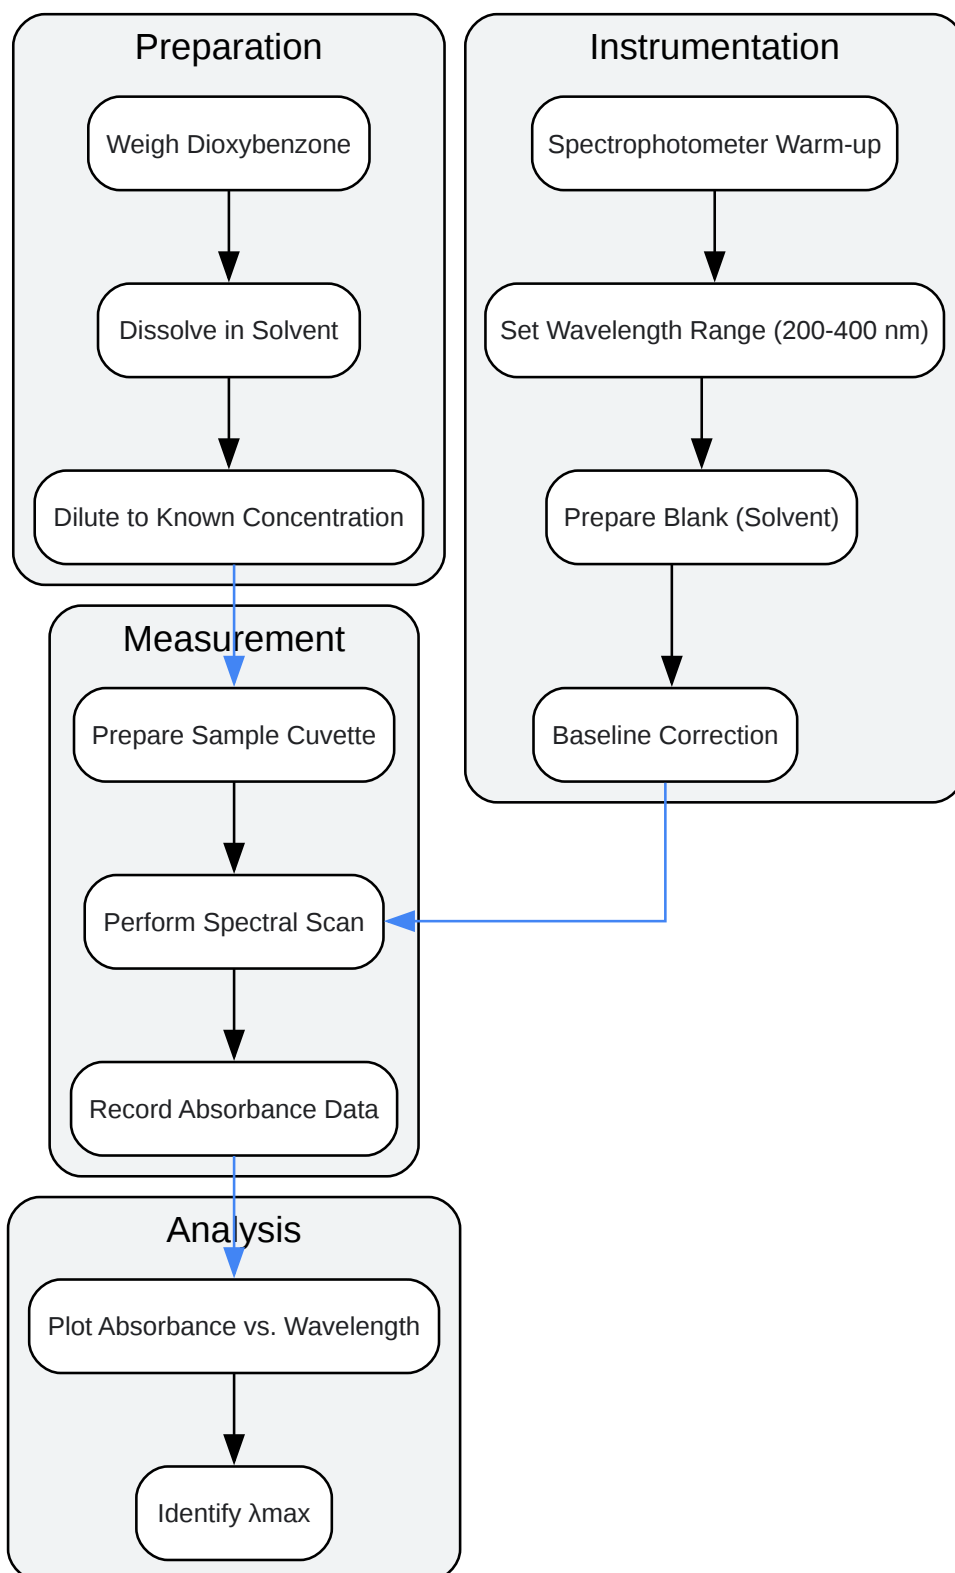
Preparation

Weigh Dioxybenzone

Dissolve in Solvent

Dilute to Known Concentration

Instrumentation

Spectrophotometer Warm-up

Set Wavelength Range (200-400 nm)

Prepare Blank (Solvent)

Baseline Correction

Measurement

Prepare Sample Cuvette

Perform Spectral Scan

Record Absorbance Data

Analysis

Plot Absorbance vs. Wavelength

Identify λmax